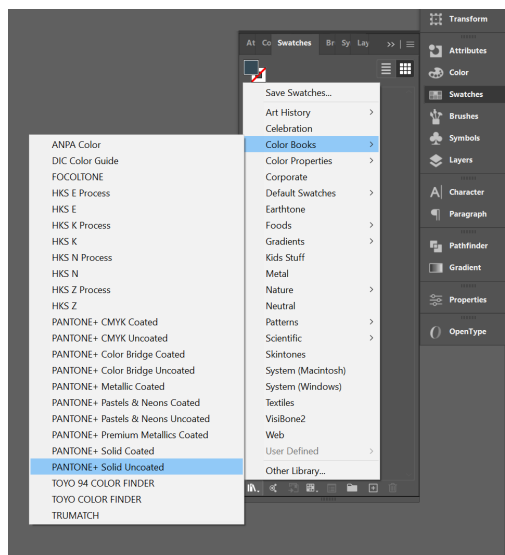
At Co Swatches Br Sy Lay >>

Save Swatches...
Art History >
Celebration
Color Books >
Color Properties >
Corporate
Default Swatches >
Earthtone
Foods >
Gradients >
Kids Stuff
Metal
Nature >
Neutral
Patterns >
Scientific >
Skintones
System (Macintosh)
System (Windows)
Textiles
VisiBone2
Web
User Defined >
Other Library...

ANPA Color
DIC Color Guide
FOCOLTONE
HKS E Process
HKS E
HKS K Process
HKS K
HKS N Process
HKS N
HKS Z Process
HKS Z
PANTONE+ CMYK Coated
PANTONE+ CMYK Uncoated
PANTONE+ Color Bridge Coated
PANTONE+ Color Bridge Uncoated
PANTONE+ Metallic Coated
PANTONE+ Pastels & Neons Coated
PANTONE+ Pastels & Neons Uncoated
PANTONE+ Premium Metallics Coated
PANTONE+ Solid Coated
PANTONE+ Solid Uncoated
TOYO 94 COLOR FINDER
TOYO COLOR FINDER
TRUMATCH

Transform
Attributes
Color
Swatches
Brushes
Symbols
Layers
Character
Paragraph
Pathfinder
Gradient
Properties
OpenType